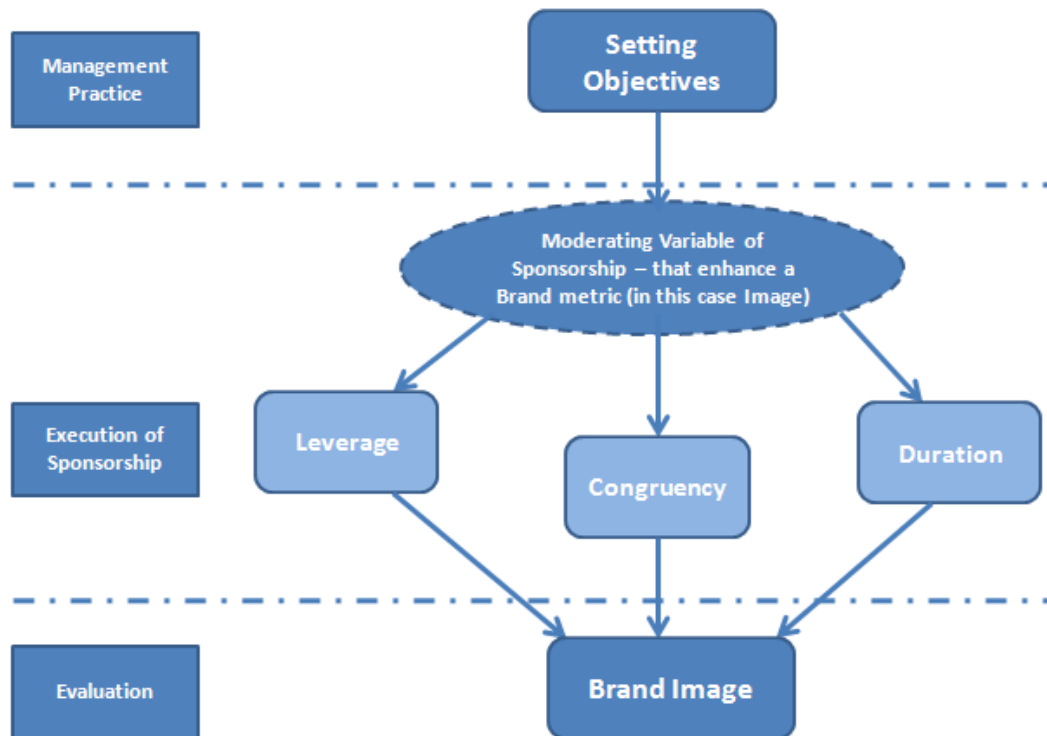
Management Practice

Setting Objectives

Moderating Variable of Sponsorship – that enhance a Brand metric (in this case Image)

Execution of Sponsorship

Leverage

Congruency

Duration

Evaluation

Brand Image